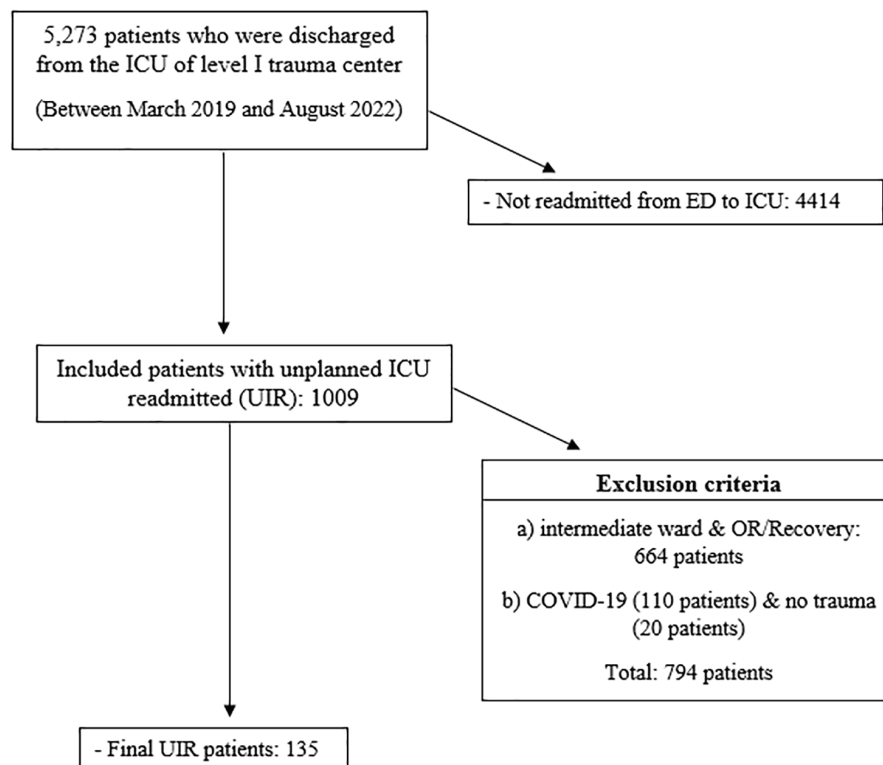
5,273 patients who were discharged from the ICU of level I trauma center

(Between March 2019 and August 2022)

- Not readmitted from ED to ICU: 4414

Included patients with unplanned ICU readmitted (UIR): 1009

Exclusion criteria

a) intermediate ward & OR/Recovery: 664 patients

b) COVID-19 (110 patients) & no trauma (20 patients)

Total: 794 patients

- Final UIR patients: 135